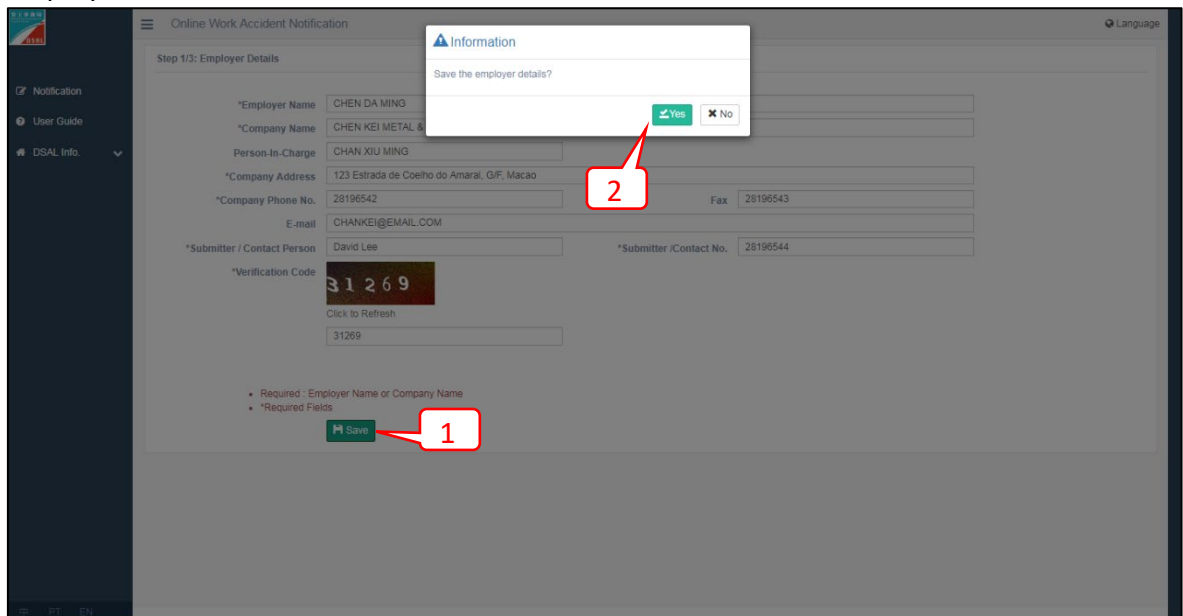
DSAL

Online Work Accident Notification

Language

Notification

User Guide

DSAL Info.

Step 1/3: Employer Details

*Employer Name CHEN DA MING

*Company Name CHEN KEI METAL &

Person-In-Charge CHAN XIU MING

*Company Address 123 Estrada de Coelho do Amaral, G/F, Macao

*Company Phone No. 28196542

Fax 28196543

E-mail CHANKEI@EMAIL.COM

*Submitter / Contact Person David Lee

*Submitter /Contact No. 28196544

*Verification Code 31269

Click to Refresh

31269

- Required : Employer Name or Company Name
- *Required Fields

Save

1

Information

Save the employer details?

Yes

No

2

中 PT EN